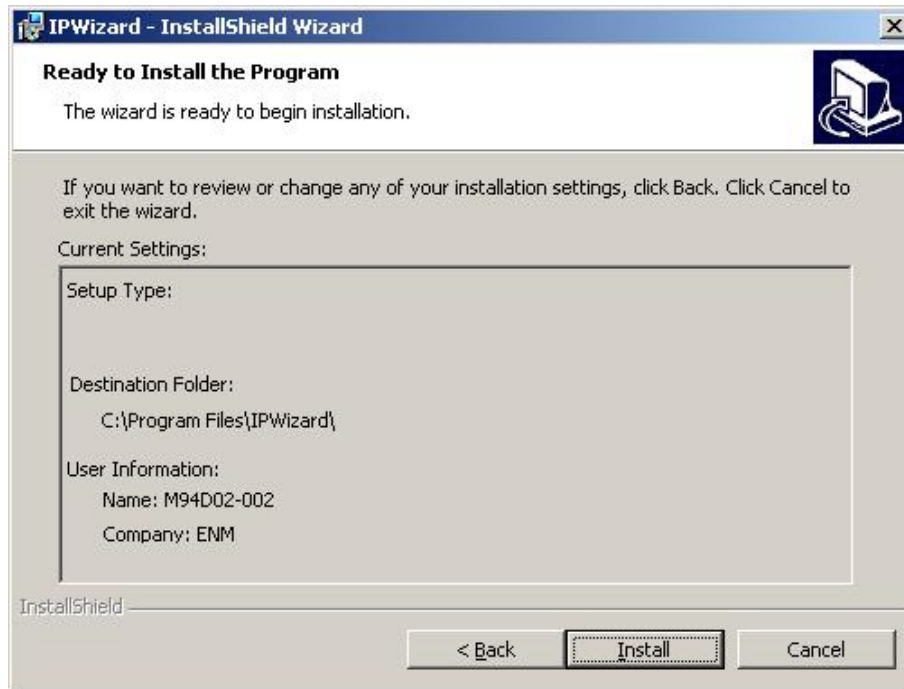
IPWizard - InstallShield Wizard

Ready to Install the Program

The wizard is ready to begin installation.

If you want to review or change any of your installation settings, click Back. Click Cancel to exit the wizard.

Current Settings:

Setup Type:

Destination Folder:

C:\Program Files\IPWizard\

User Information:

Name: M94D02-002

Company: ENM

InstallShield

< Back

Install

Cancel